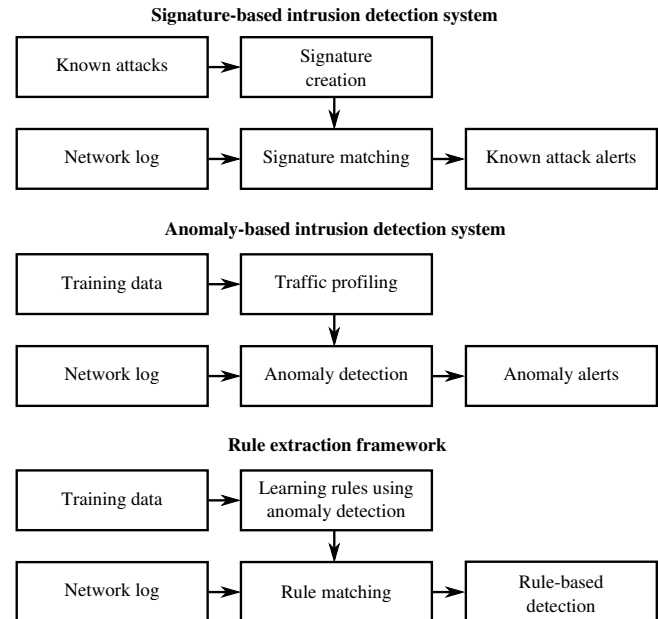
Signature-based intrusion detection system

Known attacks

Signature creation

Network log

Signature matching

Known attack alerts

Anomaly-based intrusion detection system

Training data

Traffic profiling

Network log

Anomaly detection

Anomaly alerts

Rule extraction framework

Training data

Learning rules using anomaly detection

Network log

Rule matching

Rule-based detection